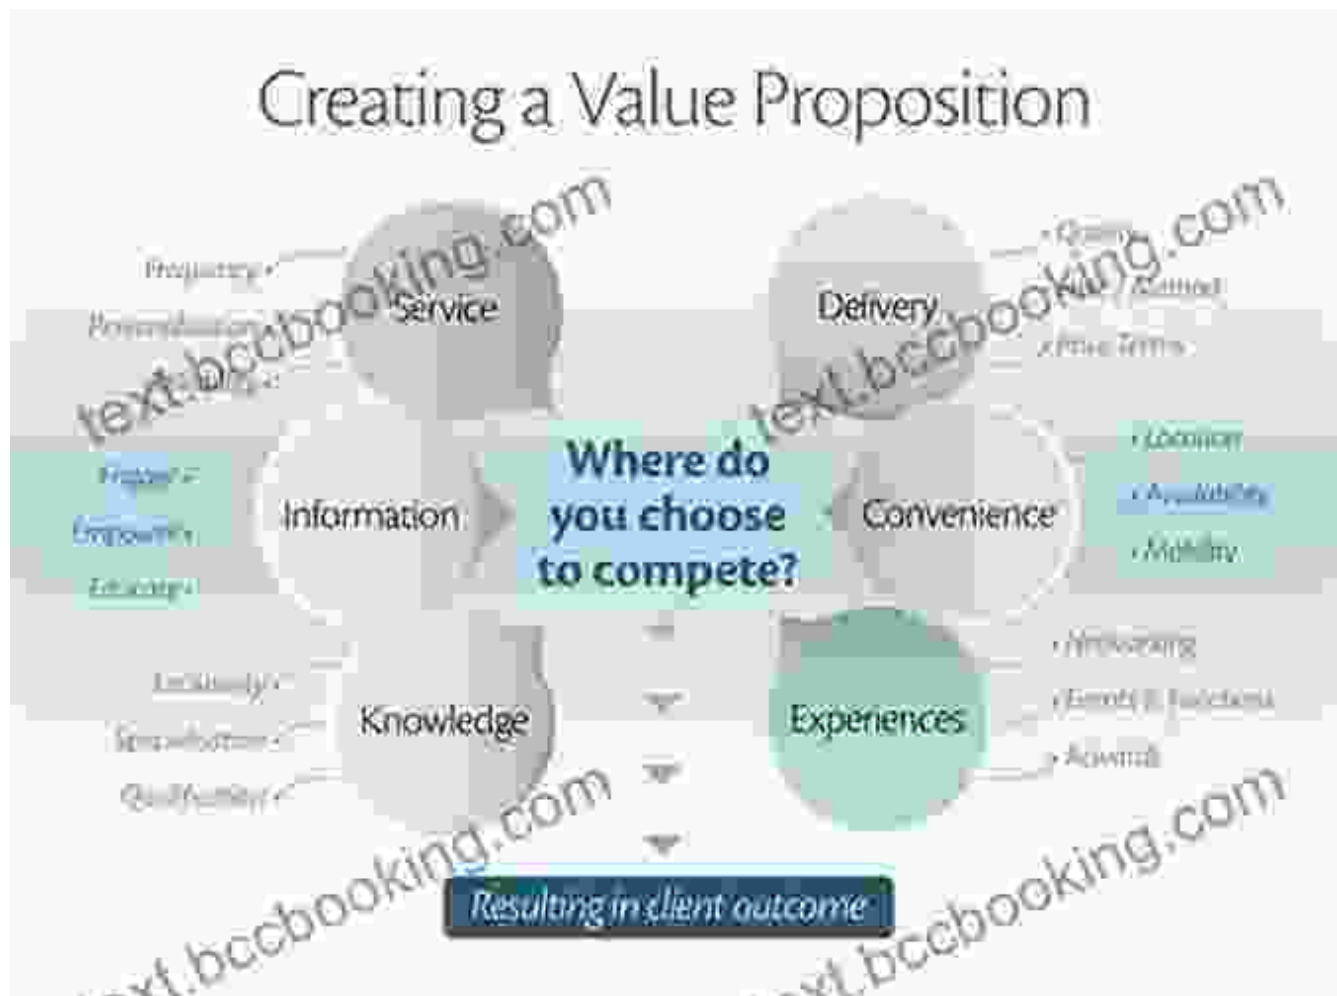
Creating a Value Proposition

Frequency •
Personalization •
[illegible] •

Service

Delivery

• Quality
• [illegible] Method
• Price Terms

Process •
Empowering •
Educating •

Information

Where do you choose to compete?

Convenience

• Location
• Availability
• Mobility

Leadership •
Specialization •
Qualification •

Knowledge

Experiences

• Networking
• Events & Functions
• Awards

Resulting in client outcome

text.bccbooking.com
text.bccbooking.com
text.bccbooking.com
text.bccbooking.com